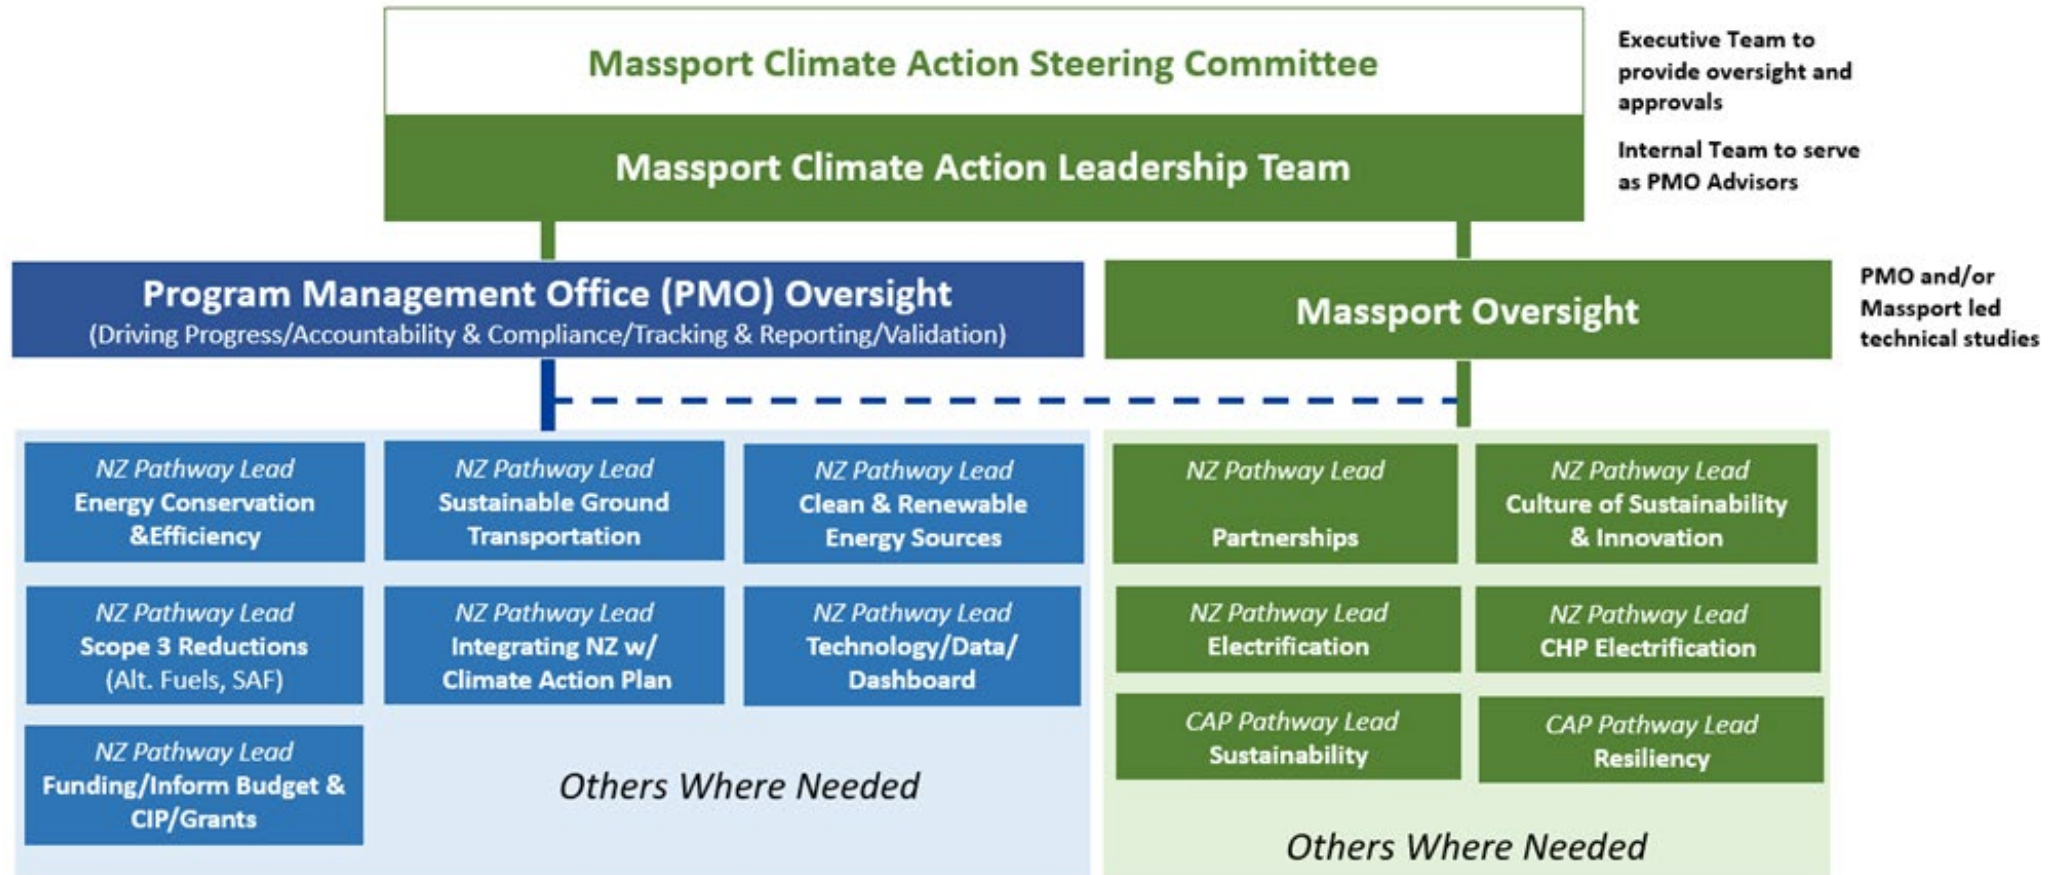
Massport Climate Action Steering Committee

Executive Team to provide oversight and approvals

Massport Climate Action Leadership Team

Internal Team to serve as PMO Advisors

Program Management Office (PMO) Oversight
(Driving Progress/Accountability & Compliance/Tracking & Reporting/Validation)

Massport Oversight

PMO and/or Massport led technical studies

NZ Pathway Lead
Energy Conservation &Efficiency

NZ Pathway Lead
Sustainable Ground Transportation

NZ Pathway Lead
Clean & Renewable Energy Sources

NZ Pathway Lead
Scope 3 Reductions (Alt. Fuels, SAF)

NZ Pathway Lead
Integrating NZ w/ Climate Action Plan

NZ Pathway Lead
Technology/Data/ Dashboard

NZ Pathway Lead
Funding/Inform Budget & CIP/Grants

Others Where Needed

NZ Pathway Lead
Partnerships

NZ Pathway Lead
Culture of Sustainability & Innovation

NZ Pathway Lead
Electrification

NZ Pathway Lead
CHP Electrification

CAP Pathway Lead
Sustainability

CAP Pathway Lead
Resiliency

Others Where Needed